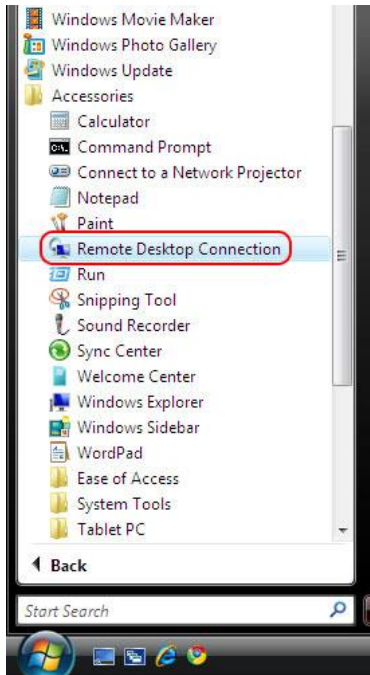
Windows Movie Maker
Windows Photo Gallery
Windows Update
Accessories
Calculator
Command Prompt
Connect to a Network Projector
Notepad
Paint
Remote Desktop Connection
Run
Snipping Tool
Sound Recorder
Sync Center
Welcome Center
Windows Explorer
Windows Sidebar
WordPad
Ease of Access
System Tools
Tablet PC

Back

Start Search